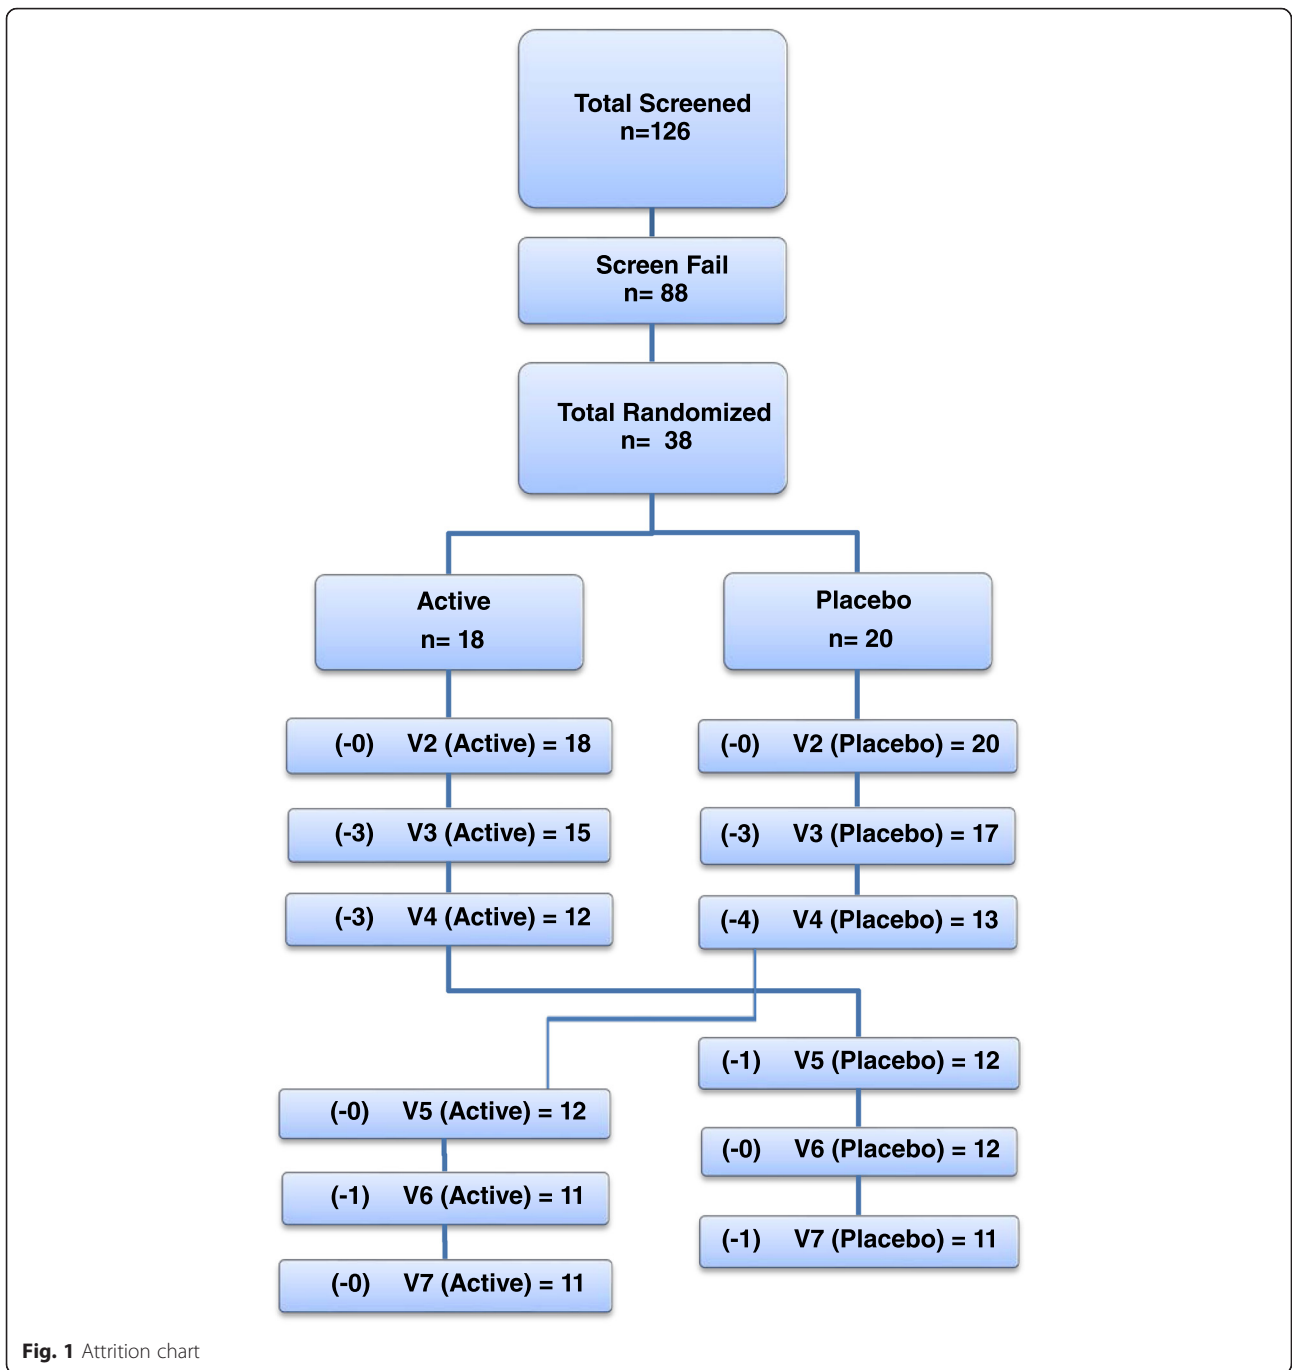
Total Screened
n=126

Screen Fail
n= 88

Total Randomized
n= 38

Active
n= 18

Placebo
n= 20

(-0) V2 (Active) = 18

(-3) V3 (Active) = 15

(-3) V4 (Active) = 12

(-0) V2 (Placebo) = 20

(-3) V3 (Placebo) = 17

(-4) V4 (Placebo) = 13

(-1) V5 (Placebo) = 12

(-0) V6 (Placebo) = 12

(-1) V7 (Placebo) = 11

(-0) V5 (Active) = 12

(-1) V6 (Active) = 11

(-0) V7 (Active) = 11

Fig. 1 Attrition chart